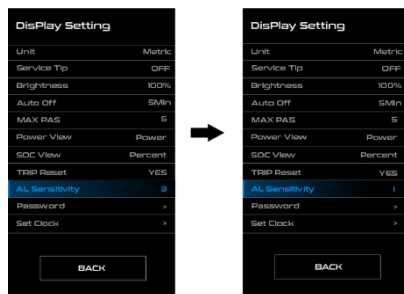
DisPlay Setting

| | |
|---|---|
| Unit | Metric |
| Service Tip | OFF |
| Brightness | 100% |
| Auto Off | 5Min |
| MAX PAS | 5 |
| Power View | Power |
| SOC View | Percent |
| TRIP Reset | YES |
| AL Sensitivity | 3 |
| Password | > |
| Set Clock | > |

BACK

DisPlay Setting

| | |
|---|---|
| Unit | Metric |
| Service Tip | OFF |
| Brightness | 100% |
| Auto Off | 5Min |
| MAX PAS | 5 |
| Power View | Power |
| SOC View | Percent |
| TRIP Reset | YES |
| AL Sensitivity | 1 |
| Password | > |
| Set Clock | > |

BACK